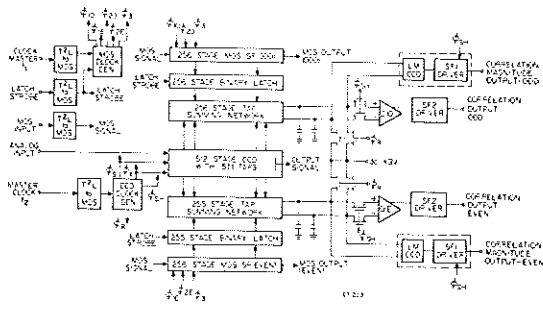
$\phi_{1O}$ $\phi_{2O}$ $\phi_3$
$\phi_{1E}$ $\phi_{2E}$

CLOCK MASTER $f_1$

TTL to MOS

MOS CLOCK GEN

LATCH STROBE

TTL to MOS

LATCH STROBE

MOS INPUT

TTL to MOS

MOS SIGNAL

$\phi_{1O}$ $\phi_{2O}$ $\phi_3$

MOS SIGNAL

256 STAGE MOS SR (ODD)

MOS OUTPUT (ODD)

LATCH STROBE

256 STAGE BINARY LATCH

256 STAGE TAP SUMMING NETWORK

ANALOG INPUT

512 STAGE CCD WITH 512 TAPS

OUTPUT SIGNAL

MASTER CLOCK $f_2$

TTL to MOS

CCD CLOCK GEN

$\phi_{S1}$ $\phi_{S2}$

$\phi_R$

256 STAGE TAP SUMMING NETWORK

LATCH STROBE

256 STAGE BINARY LATCH

MOS SIGNAL

256 STAGE MOS SR (EVEN)

MOS OUTPUT (EVEN)

$\phi_{1E}$ $\phi_{2E}$ $\phi_3$

$\phi_{SH}$

LM CCD

SF1 DRIVER

CORRELATION MAGNITUDE OUTPUT (ODD)

DIFO

SF2 DRIVER

CORRELATION OUTPUT ODD

$\phi_R$

+3V

DIFE

SF2 DRIVER

CORRELATION OUTPUT EVEN

$\phi_{SH}$

LM CCD

SF1 DRIVER

CORRELATION MAGNITUDE OUTPUT-EVEN

$\phi_{SH}$

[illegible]